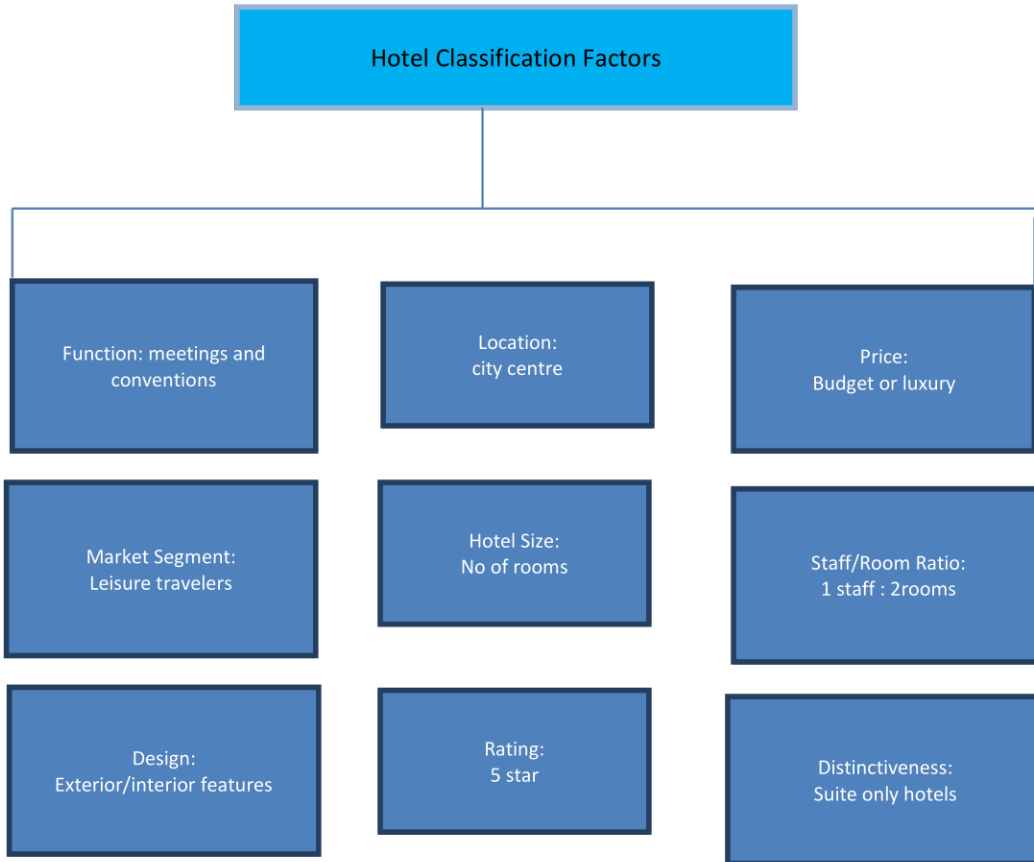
Hotel Classification Factors

Function: meetings and conventions

Location:
city centre

Price:
Budget or luxury

Market Segment:
Leisure travelers

Hotel Size:
No of rooms

Staff/Room Ratio:
1 staff : 2rooms

Design:
Exterior/interior features

Rating:
5 star

Distinctiveness:
Suite only hotels